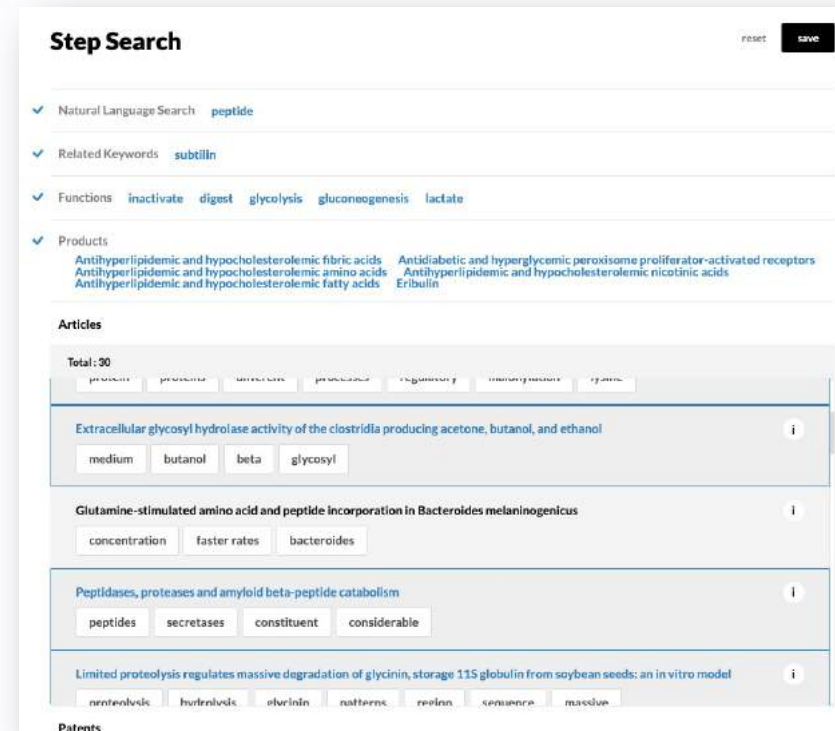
Step Search

reset save

✓ Natural Language Search peptide

✓ Related Keywords subtilin

✓ Functions inactivate digest glycolysis gluconeogenesis lactate

✓ Products
Antihyperlipidemic and hypocholesterolemic fibric acids Antidiabetic and hyperglycemic peroxisome proliferator-activated receptors Antihyperlipidemic and hypocholesterolemic amino acids Antihyperlipidemic and hypocholesterolemic nicotinic acids Antihyperlipidemic and hypocholesterolemic fatty acids Eribulin

Articles

Total: 30

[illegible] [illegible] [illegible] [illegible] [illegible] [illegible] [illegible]

Extracellular glycosyl hydrolase activity of the clostridia producing acetone, butanol, and ethanol i
medium butanol beta glycosyl

Glutamine-stimulated amino acid and peptide incorporation in Bacteroides melaninogenicus i
concentration faster rates bacteroides

Peptidases, proteases and amyloid beta-peptide catabolism i
peptides secretases constituent considerable

Limited proteolysis regulates massive degradation of glycinin, storage 11S globulin from soybean seeds: an in vitro model i
proteolysis hydrolysis glycinin patterns region sequence massive

Patents